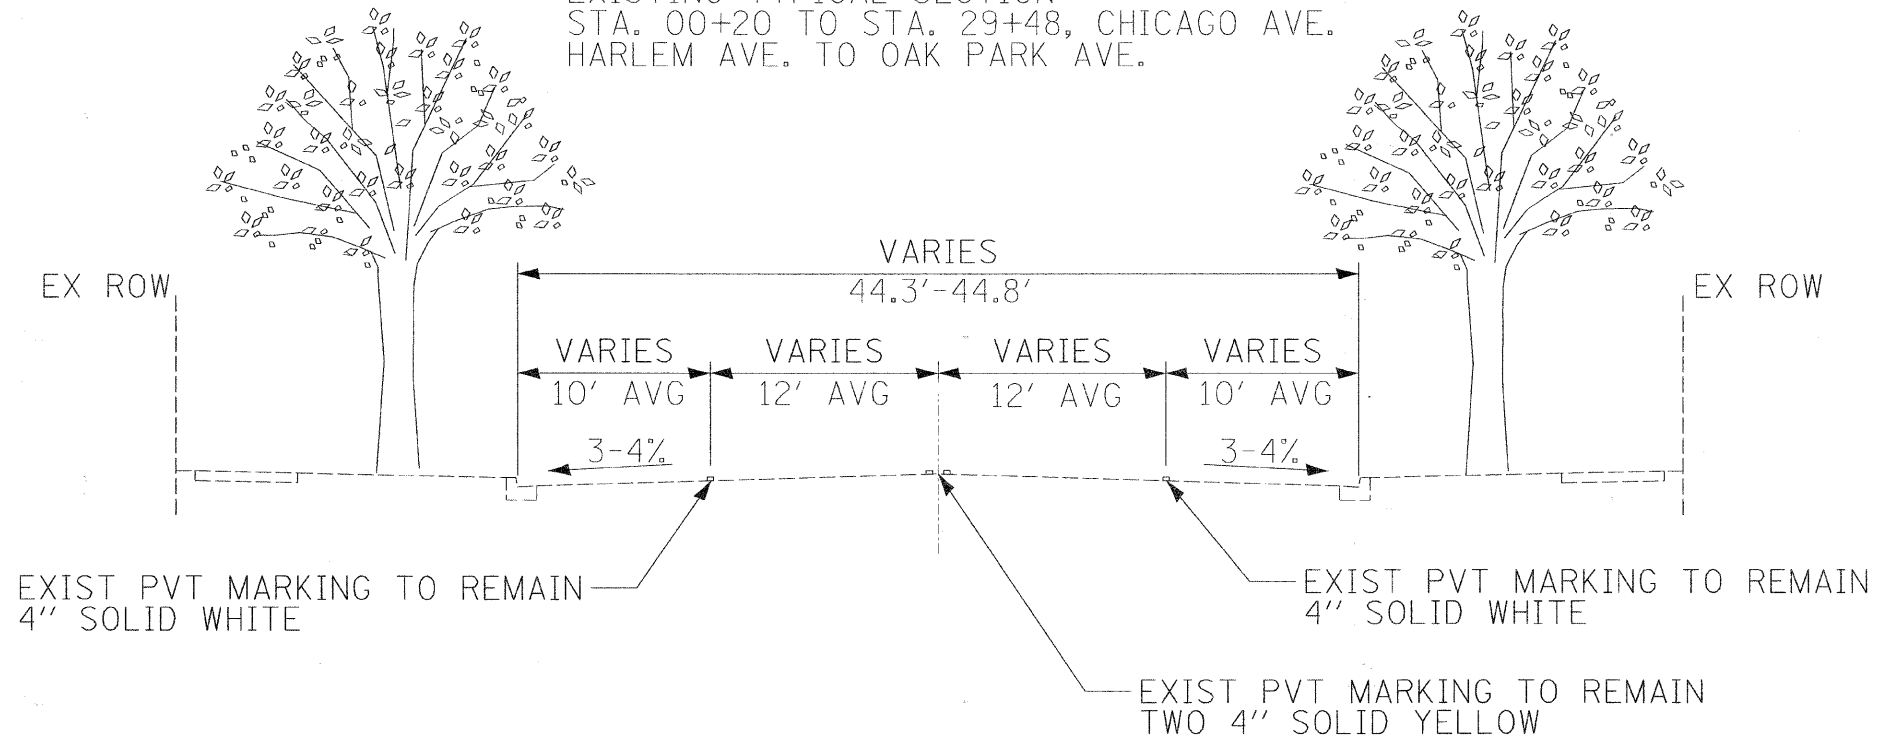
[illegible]
STA. 00+20 TO STA. 29+48, CHICAGO AVE.
HARLEM AVE. TO OAK PARK AVE.

VARIES
44.3'-44.8'

EX ROW

EX ROW

VARIES
10' AVG

VARIES
12' AVG

VARIES
12' AVG

VARIES
10' AVG

3-4%

3-4%

EXIST PVT MARKING TO REMAIN
4" SOLID WHITE

EXIST PVT MARKING TO REMAIN
4" SOLID WHITE

EXIST PVT MARKING TO REMAIN
TWO 4" SOLID YELLOW